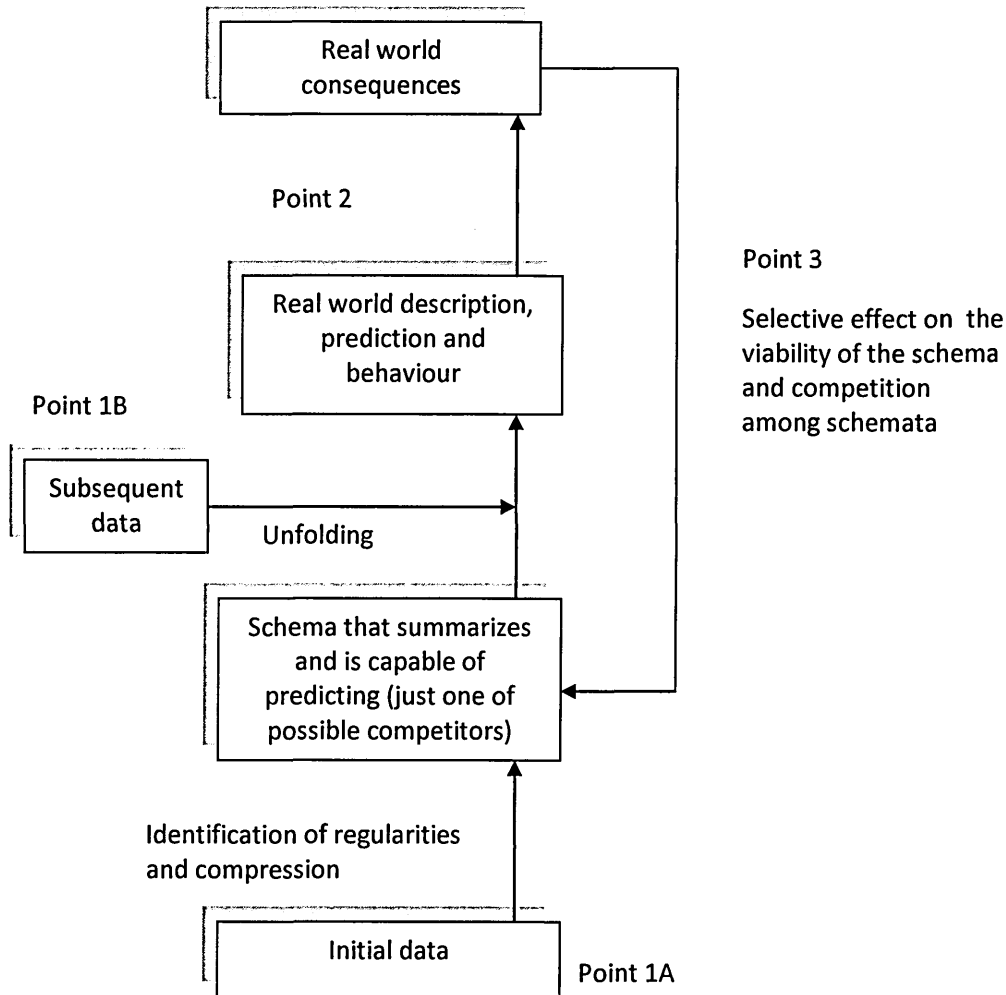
Real world consequences

Point 2

Real world description, prediction and behaviour

Point 3

Selective effect on the viability of the schema and competition among schemata

Point 1B

Subsequent data

Unfolding

Schema that summarizes and is capable of predicting (just one of possible competitors)

Identification of regularities and compression

Initial data

Point 1A